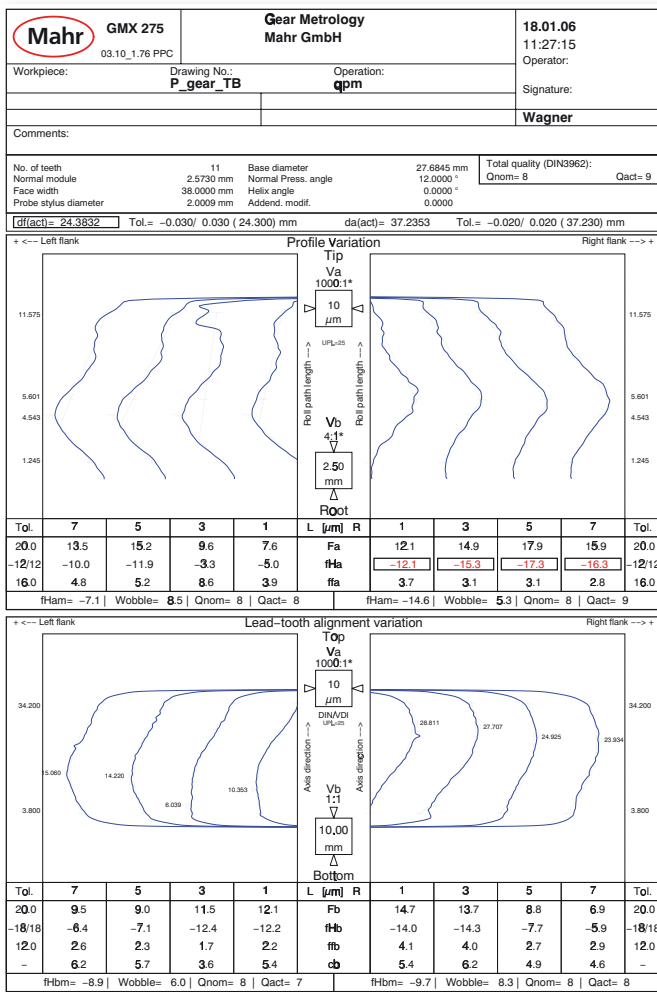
Mahr GMX 275 03.10_1.76 PPC

Gear Metrology
Mahr GmbH

18.01.06
11:27:15
Operator:

Workpiece:
Drawing No.: P_gear_TB
Operation: qpm
Signature:
Wagner

Comments:

No. of teeth 11
Normal module 2.5730 mm
Face width 38.0000 mm
Probe stylus diameter 2.0009 mm
Base diameter 27.6845 mm
Normal Press. angle 12.0000 °
Helix angle 0.0000 °
Addend. modif. 0.0000
Total quality (DIN3962):
Qnom= 8 Qact= 9

df(act)= 24.3832 Tol.= −0.030/ 0.030 ( 24.300) mm da(act)= 37.2353 Tol.= −0.020/ 0.020 ( 37.230) mm

+ <-- Left flank
Profile Variation
Right flank --> +
Tip
Va
1000:1*
10
$\mu$m
UPL=25
Roll path length -->
Roll path length -->
Vb
4:1*
2.50
mm
Root
11.575
5.601
4.543
1.245
11.575
5.601
4.543
1.245

| Tol. | 7 | 5 | 3 | 1 | L [$\mu$m] R | 1 | 3 | 5 | 7 | Tol. |
|---|---|---|---|---|---|---|---|---|---|---|
| 20.0 | 13.5 | 15.2 | 9.6 | 7.6 | Fa | 12.1 | 14.9 | 17.9 | 15.9 | 20.0 |
| −12/12 | −10.0 | −11.9 | −3.3 | −5.0 | fHa | −12.1 | −15.3 | −17.3 | −16.3 | −12/12 |
| 16.0 | 4.8 | 5.2 | 8.6 | 3.9 | ffa | 3.7 | 3.1 | 3.1 | 2.8 | 16.0 |

fHam= −7.1 | Wobble= 8.5 | Qnom= 8 | Qact= 8 fHam= −14.6 | Wobble= 5.3 | Qnom= 8 | Qact= 9

+ <-- Left flank
Lead−tooth alignment variation
Right flank --> +
Top
Va
1000:1*
10
$\mu$m
DIN/VDI
UPL=25
Axis direction -->
Axis direction -->
Vb
1:1
10.00
mm
Bottom
34.200
3.800
15.080
14.220
6.039
10.353
28.811
27.707
24.925
23.934
34.200
3.800

| Tol. | 7 | 5 | 3 | 1 | L [$\mu$m] R | 1 | 3 | 5 | 7 | Tol. |
|---|---|---|---|---|---|---|---|---|---|---|
| 20.0 | 9.5 | 9.0 | 11.5 | 12.1 | Fb | 14.7 | 13.7 | 8.8 | 6.9 | 20.0 |
| −18/18 | −6.4 | −7.1 | −12.4 | −12.2 | fHb | −14.0 | −14.3 | −7.7 | −5.9 | −18/18 |
| 12.0 | 2.6 | 2.3 | 1.7 | 2.2 | ffb | 4.1 | 4.0 | 2.7 | 2.9 | 12.0 |
| − | 6.2 | 5.7 | 3.6 | 5.4 | cb | 5.4 | 6.2 | 4.9 | 4.6 | − |

fHbm= −8.9 | Wobble= 6.0 | Qnom= 8 | Qact= 7 fHbm= −9.7 | Wobble= 8.3 | Qnom= 8 | Qact= 8